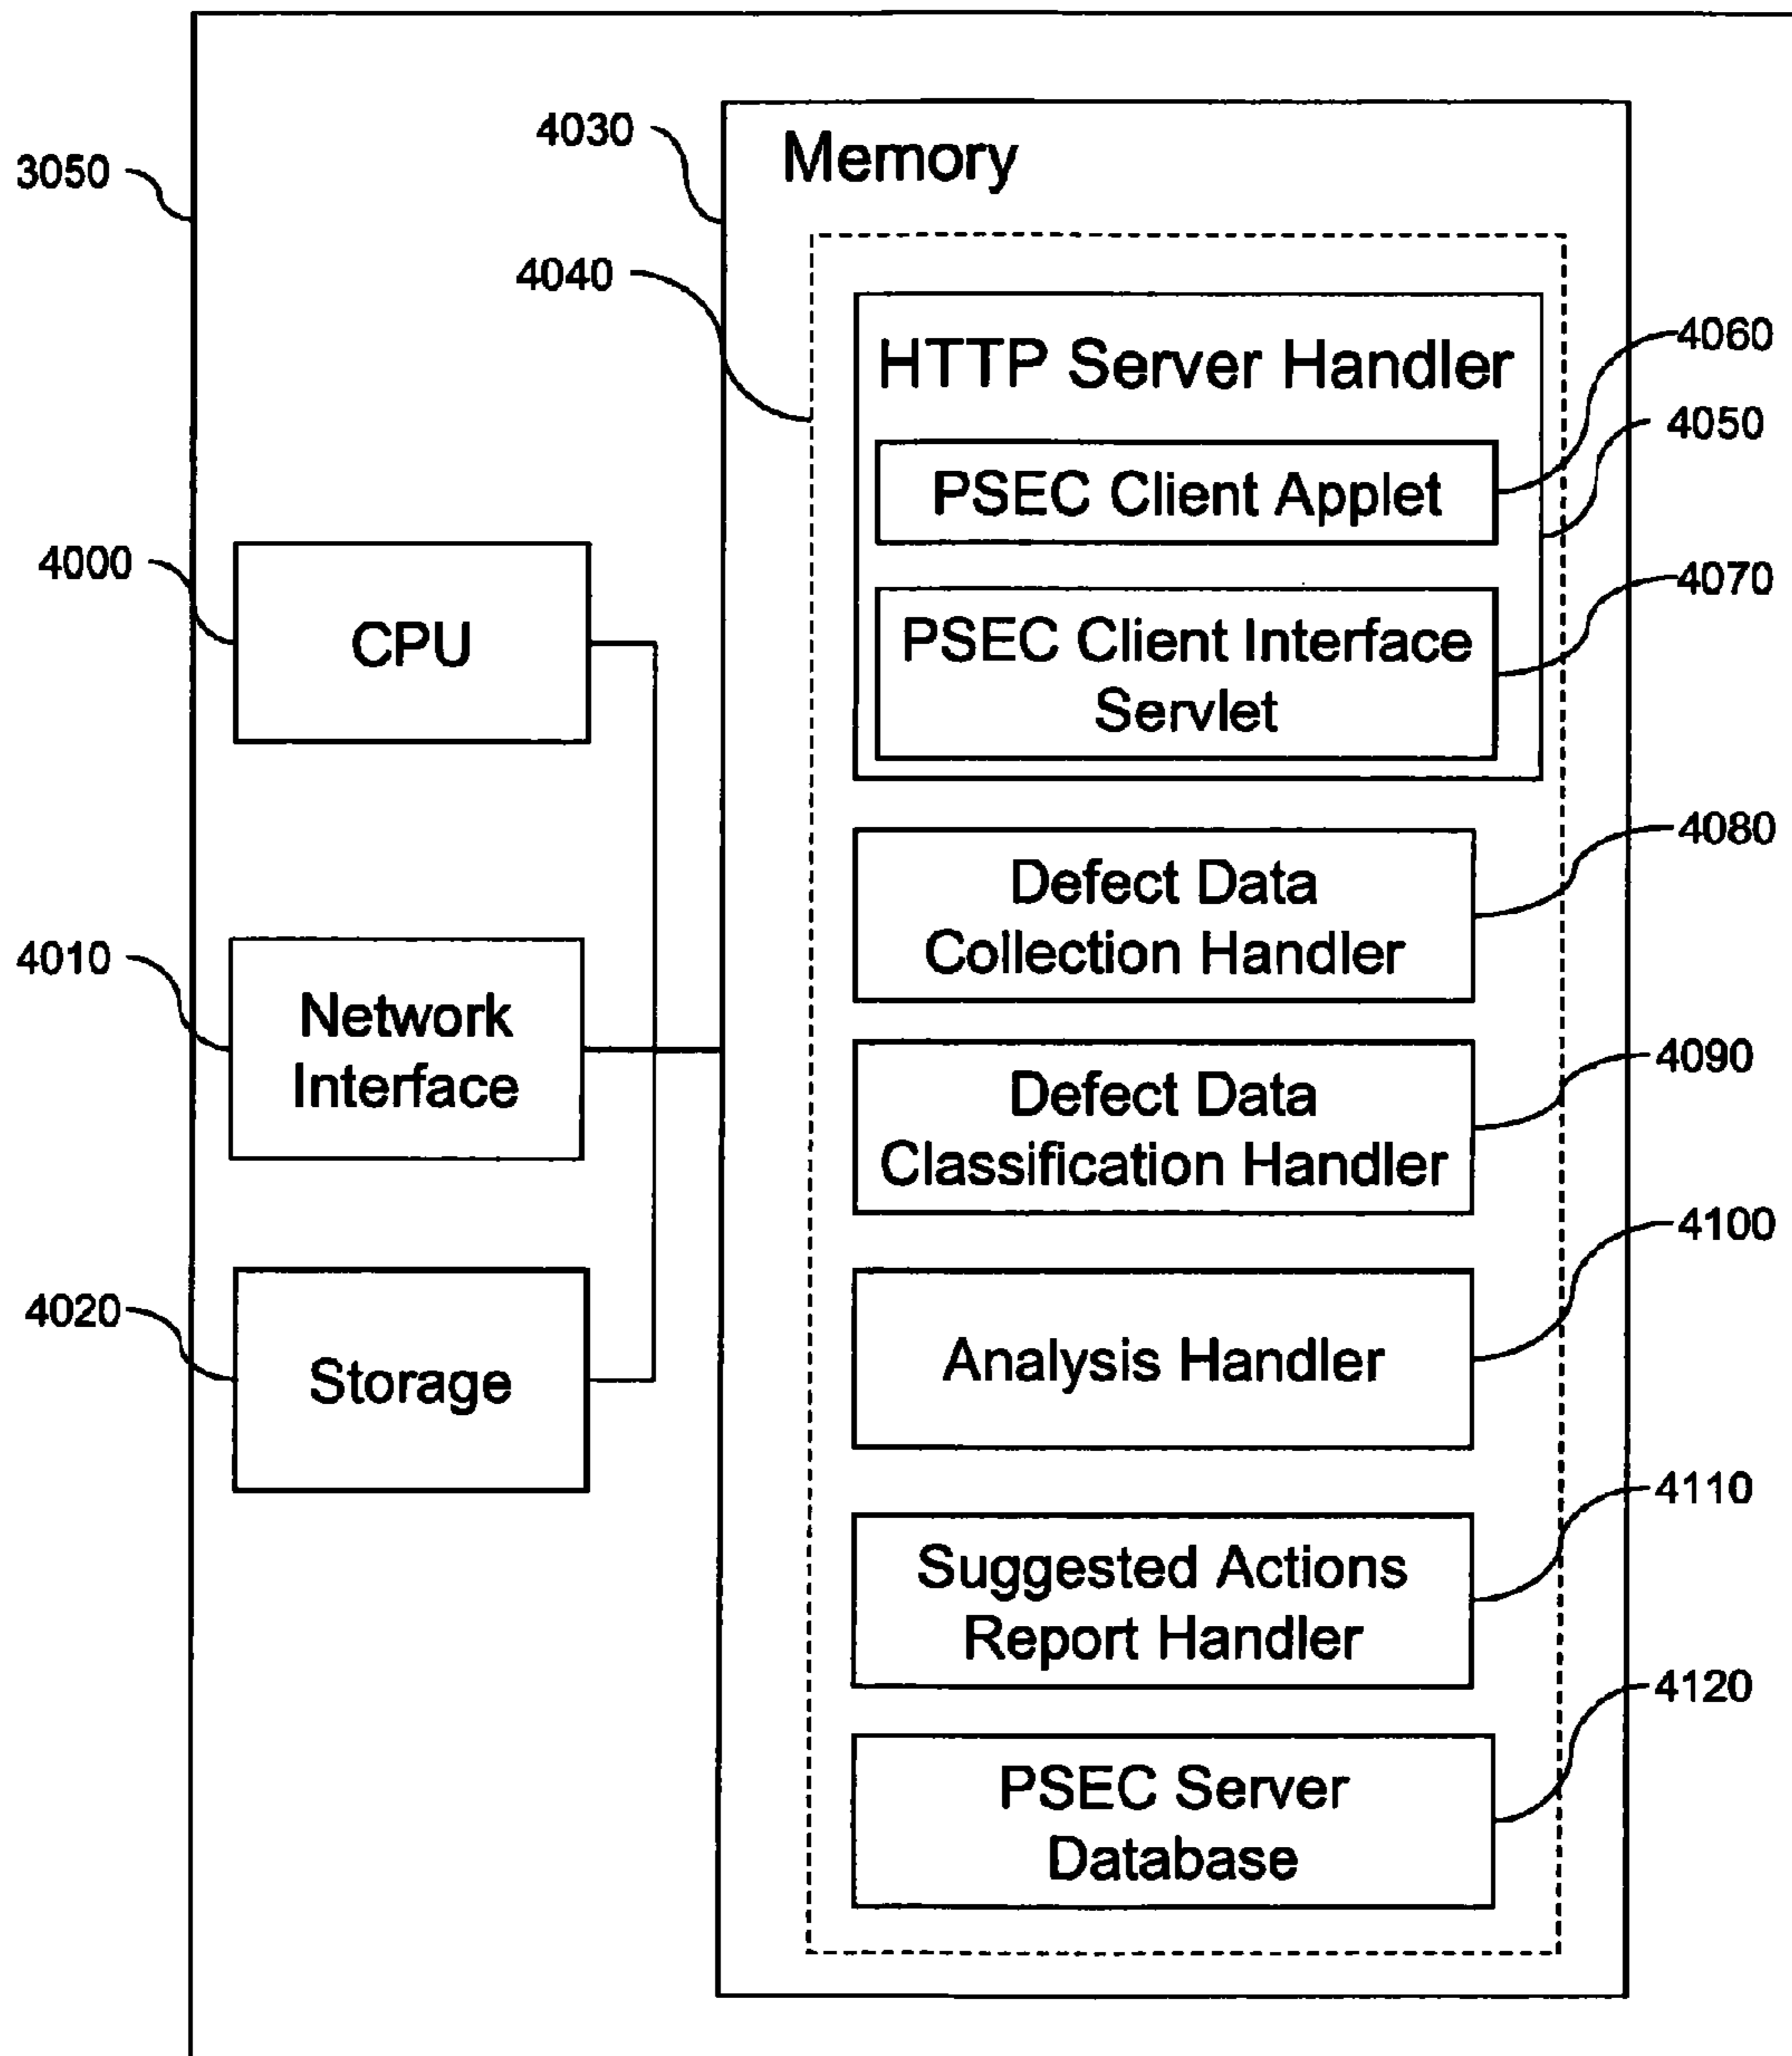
3050

4030

Memory

4040

HTTP Server Handler

4060

4050

PSEC Client Applet

4000

CPU

PSEC Client Interface Servlet

4070

Defect Data Collection Handler

4080

4010

Network Interface

Defect Data Classification Handler

4090

4100

4020

Storage

Analysis Handler

4110

Suggested Actions Report Handler

4120

PSEC Server Database